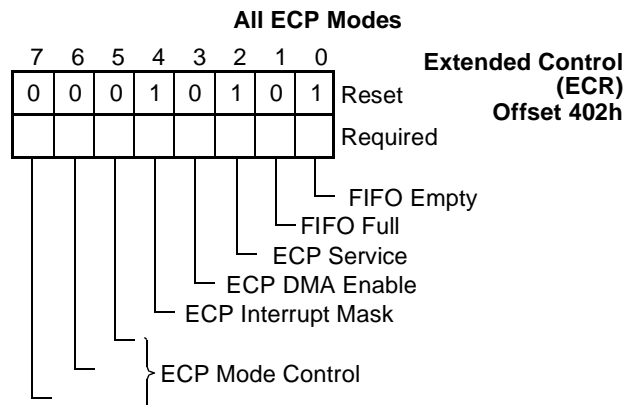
All ECP Modes

| 7 | 6 | 5 | 4 | 3 | 2 | 1 | 0 | |
|---|---|---|---|---|---|---|---|---|
| 0 | 0 | 0 | 1 | 0 | 1 | 0 | 1 | Reset |
| | | | | | | | | Required |

Extended Control (ECR) Offset 402h

FIFO Empty
FIFO Full
ECP Service
ECP DMA Enable
ECP Interrupt Mask
ECP Mode Control